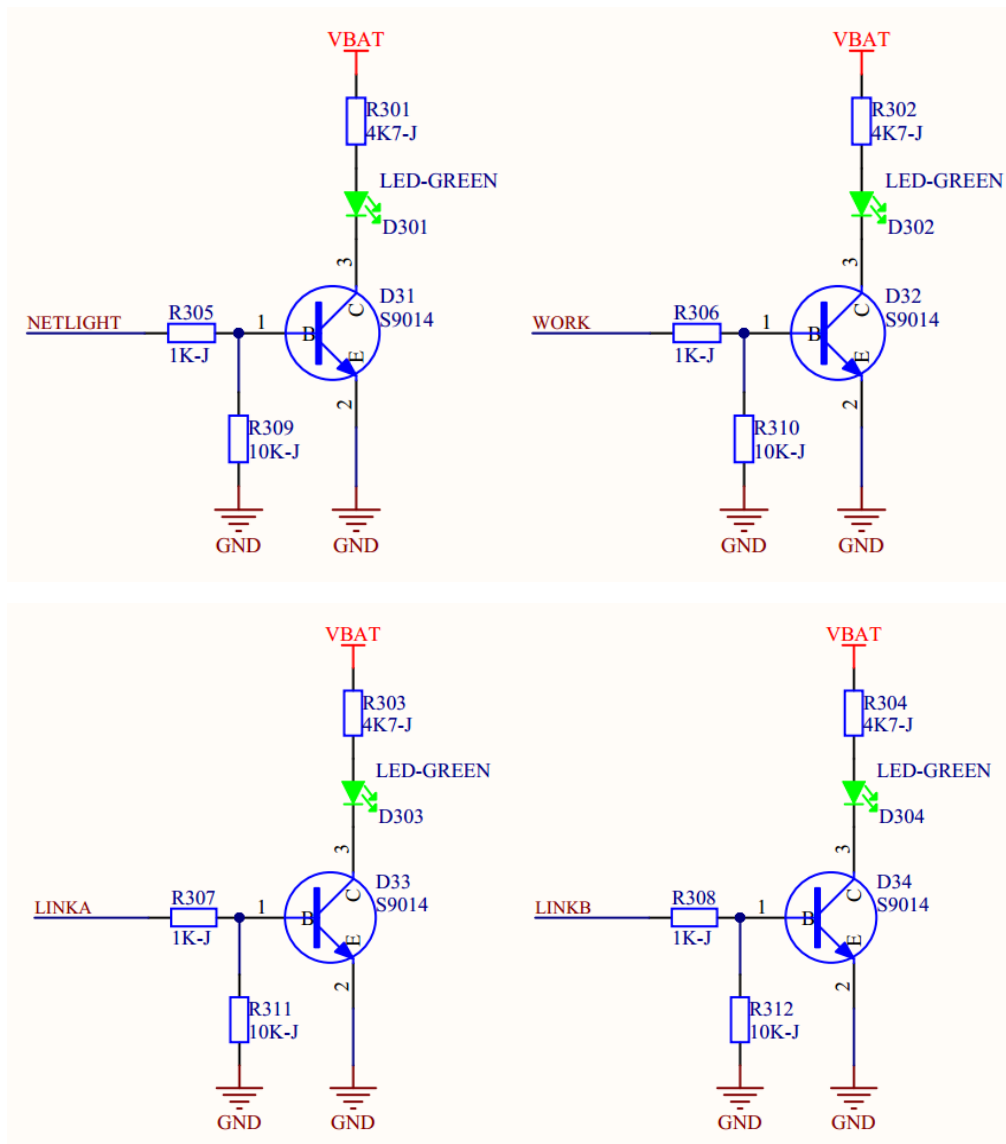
VBAT
R301
4K7-J
LED-GREEN
D301
3
D31
S9014
NETLIGHT
R305
1K-J
1
B
C
E
2
R309
10K-J
GND
GND

VBAT
R302
4K7-J
LED-GREEN
D302
3
D32
S9014
WORK
R306
1K-J
1
B
C
E
2
R310
10K-J
GND
GND

VBAT
R303
4K7-J
LED-GREEN
D303
3
D33
S9014
LINKA
R307
1K-J
1
B
C
E
2
R311
10K-J
GND
GND

VBAT
R304
4K7-J
LED-GREEN
D304
3
D34
S9014
LINKB
R308
1K-J
1
B
C
E
2
R312
10K-J
GND
GND